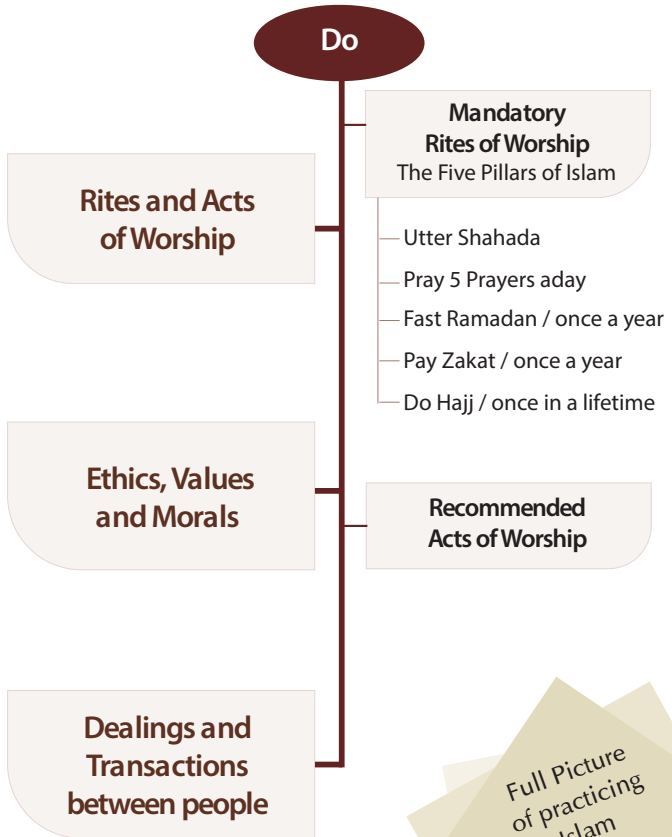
Do

Mandatory Rites of Worship
The Five Pillars of Islam

Rites and Acts of Worship

Utter Shahada
Pray 5 Prayers aday
Fast Ramadan / once a year
Pay Zakat / once a year
Do Hajj / once in a lifetime

Ethics, Values and Morals

Recommended Acts of Worship

Dealings and Transactions between people

Full Picture of practicing Islam